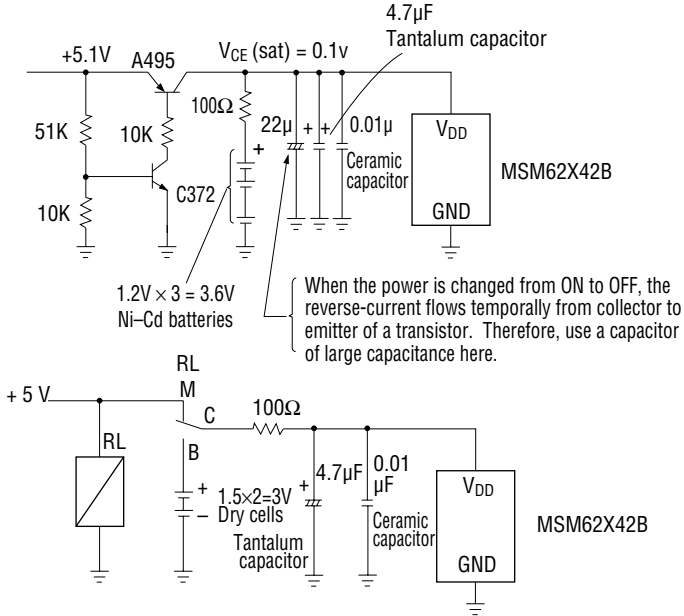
4.7μF
Tantalum capacitor

+5.1V
A495
$V_{CE}$ (sat) = 0.1v
51K
10K
100Ω
22μ
+
+
+
0.01μ
Ceramic capacitor
$V_{DD}$
MSM62X42B
C372
10K
GND
1.2V × 3 = 3.6V
Ni–Cd batteries

When the power is changed from ON to OFF, the reverse-current flows temporally from collector to emitter of a transistor. Therefore, use a capacitor of large capacitance here.

RL
M
+ 5 V
C
100Ω
RL
B
+
1.5×2=3V
– Dry cells
+
4.7μF
Tantalum capacitor
0.01 μF
Ceramic capacitor
$V_{DD}$
MSM62X42B
GND